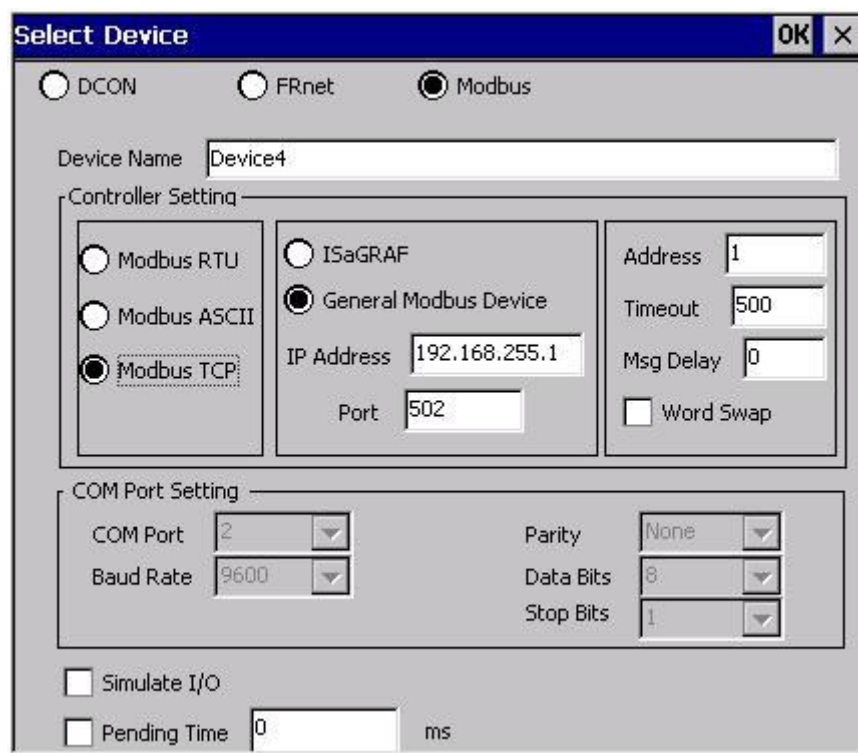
Select Device
OK ×

DCON
FRnet
Modbus

Device Name Device4

Controller Setting

Modbus RTU
Modbus ASCII
Modbus TCP

ISaGRAF
General Modbus Device
IP Address 192.168.255.1
Port 502

Address 1
Timeout 500
Msg Delay 0
Word Swap

COM Port Setting

COM Port 2
Baud Rate 9600
Parity None
Data Bits 8
Stop Bits 1

Simulate I/O

Pending Time 0 ms